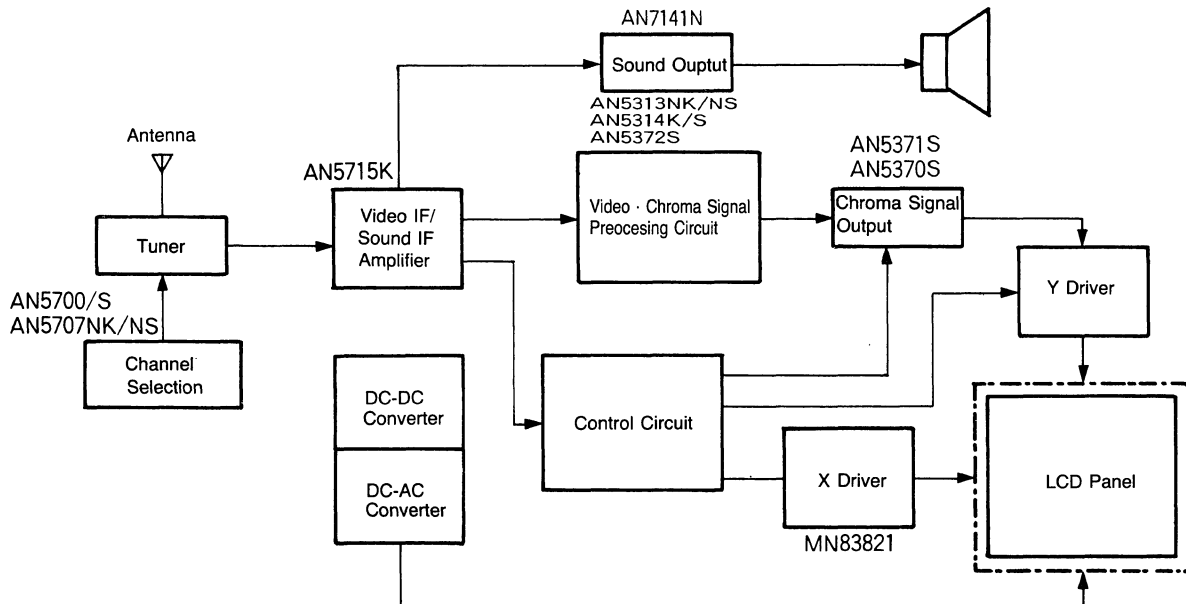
AN7141N

Sound Ouptut

AN5313NK/NS
AN5314K/S
AN5372S

Antenna

AN5715K

Video IF/ Sound IF Amplifier

Video · Chroma Signal Preocesing Circuit

AN5371S
AN5370S

Chroma Signal Output

Tuner

AN5700/S
AN5707NK/NS

Channel Selection

Y Driver

DC-DC Converter

DC-AC Converter

Control Circuit

X Driver

MN83821

LCD Panel